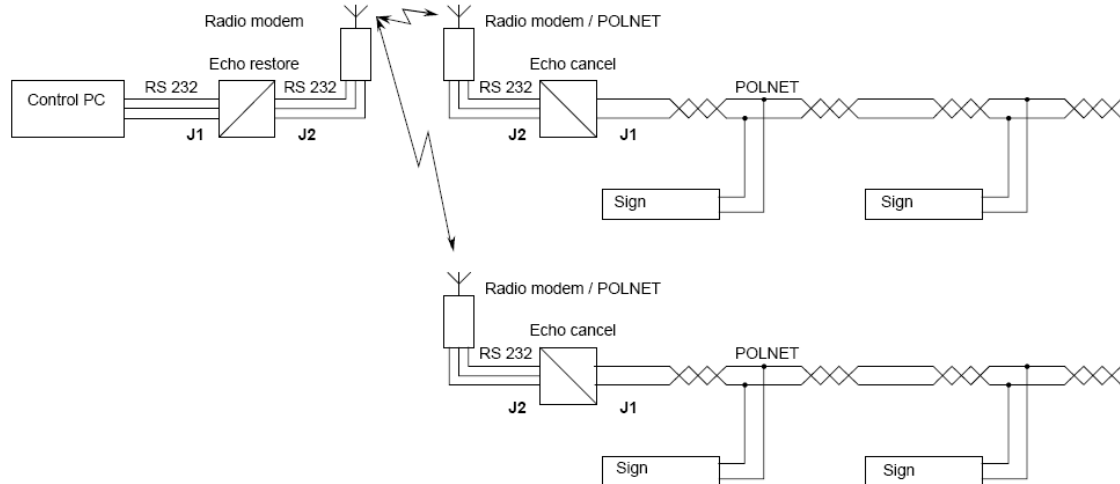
Radio modem

Radio modem / POLNET

Echo restore

Echo cancel

Control PC

RS 232

RS 232

RS 232

POLNET

J1

J2

J2

J1

Sign

Sign

Radio modem / POLNET

Echo cancel

RS 232

POLNET

J2

J1

Sign

Sign